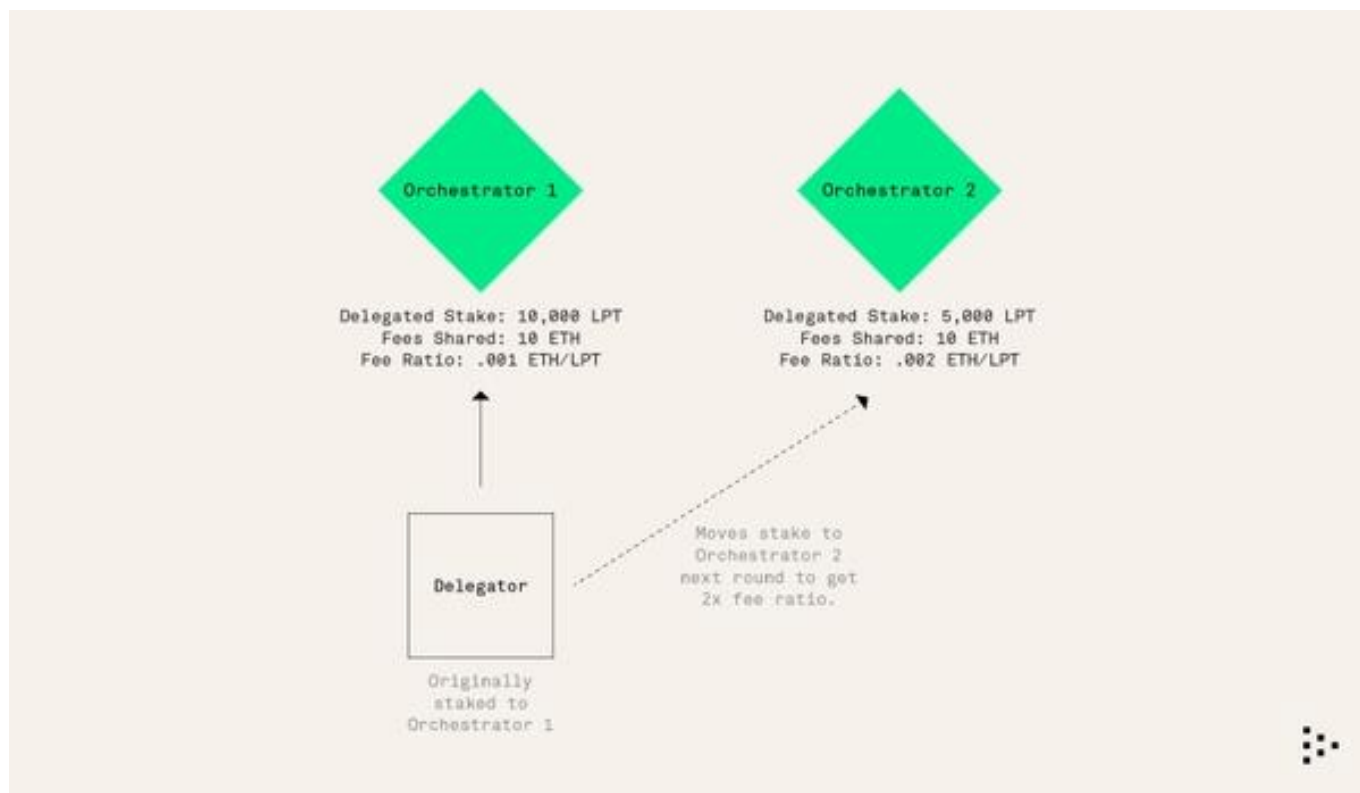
Orchestrator 1

Delegated Stake: 10,000 LPT
Fees Shared: 10 ETH
Fee Ratio: .001 ETH/LPT

Orchestrator 2

Delegated Stake: 5,000 LPT
Fees Shared: 10 ETH
Fee Ratio: .002 ETH/LPT

Delegator

Originally staked to Orchestrator 1

Moves stake to Orchestrator 2 next round to get 2x fee ratio.